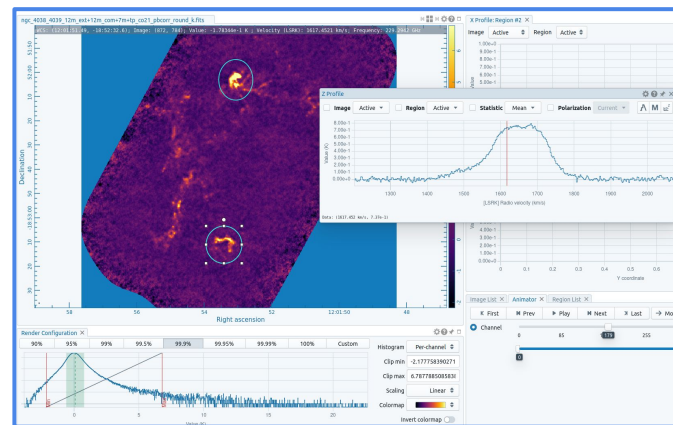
ngc_4038_4039_12m_ext+12m_com+7m+tp_co21_pbcorr_round_k.fits

WCS: (12:01:51.49, -18:52:32.6); Image: (872, 784); Value: -1.78566e-1 K ; Velocity (LSRK): 3617.4523 km/s; Frequency: 224.2662 GHz

Declination

Right ascension

58

56

54

52

12:01:50

48

X Profile: Region #2

Image Active

Region Active

Z Profile

Image Active

Region Active

Statistic Mean

Polarization Current

Value (K)

1300

1400

1500

1600

1700

1800

1900

2000

[LSRK] Radio velocity (km/s)

Data: (1617.452 km/s, 7.37e-2)

Y coordinate

0

100

200

300

400

500

Image List

Animator

Region List

First

Prev

Play

Next

Last

Channel

0

85

170

255

Render Configuration

90%

95%

99%

99.5%

99.9%

99.95%

99.99%

100%

Custom

Histogram Per-channel

Clip min -2.177758390271

Clip max 6.787788508583

Scaling Linear

Colormap

Invert colormap